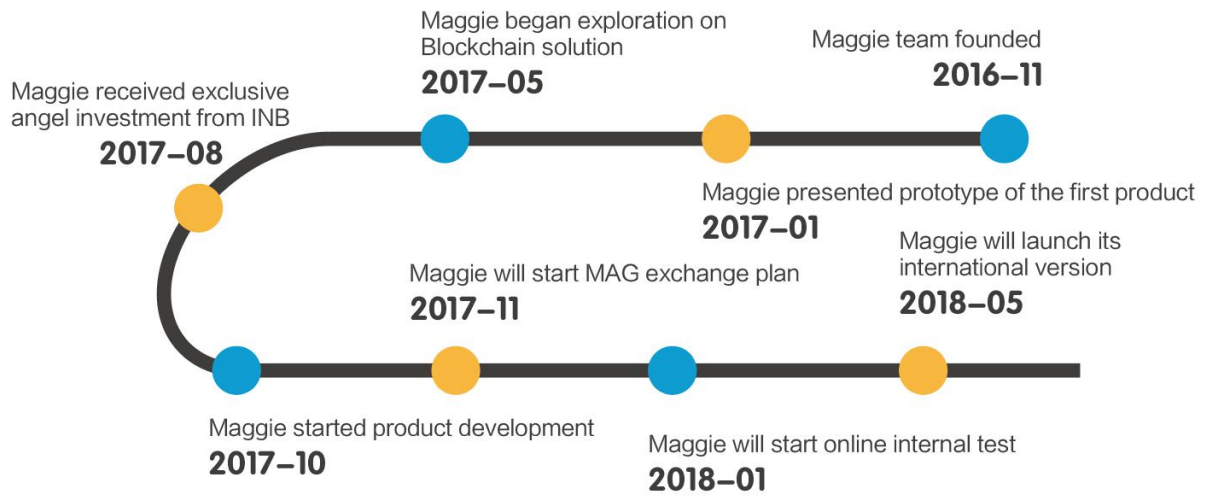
Maggie team founded
2016–11

Maggie presented prototype of the first product
2017–01

Maggie began exploration on Blockchain solution
2017–05

Maggie received exclusive angel investment from INB
2017–08

Maggie started product development
2017–10

Maggie will start MAG exchange plan
2017–11

Maggie will start online internal test
2018–01

Maggie will launch its international version
2018–05